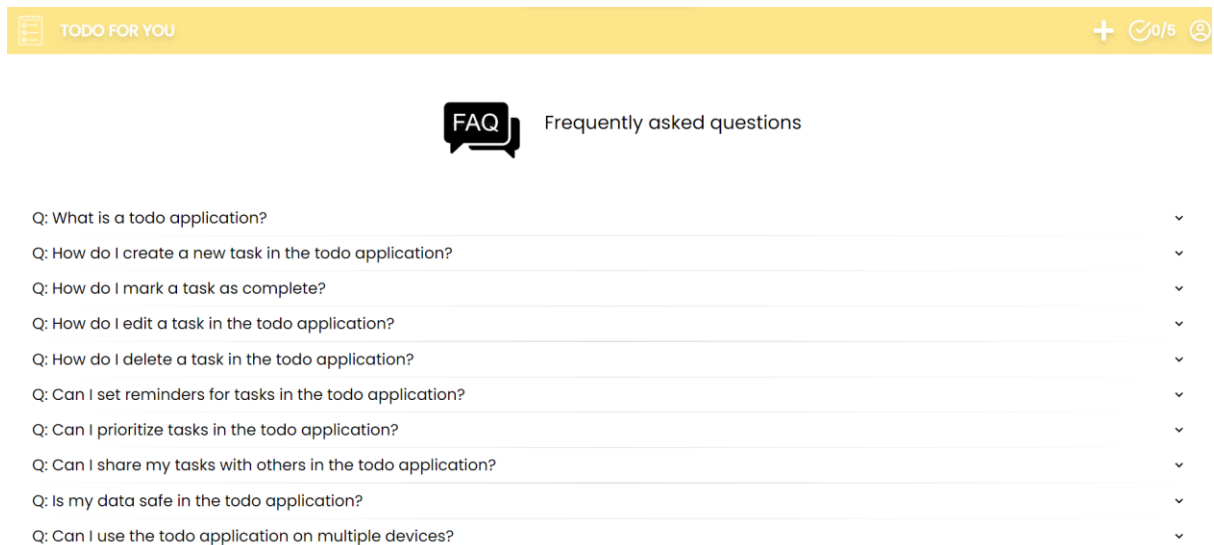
TODO FOR YOU

0/5

FAQ

Frequently asked questions

Q: What is a todo application?

Q: How do I create a new task in the todo application?

Q: How do I mark a task as complete?

Q: How do I edit a task in the todo application?

Q: How do I delete a task in the todo application?

Q: Can I set reminders for tasks in the todo application?

Q: Can I prioritize tasks in the todo application?

Q: Can I share my tasks with others in the todo application?

Q: Is my data safe in the todo application?

Q: Can I use the todo application on multiple devices?